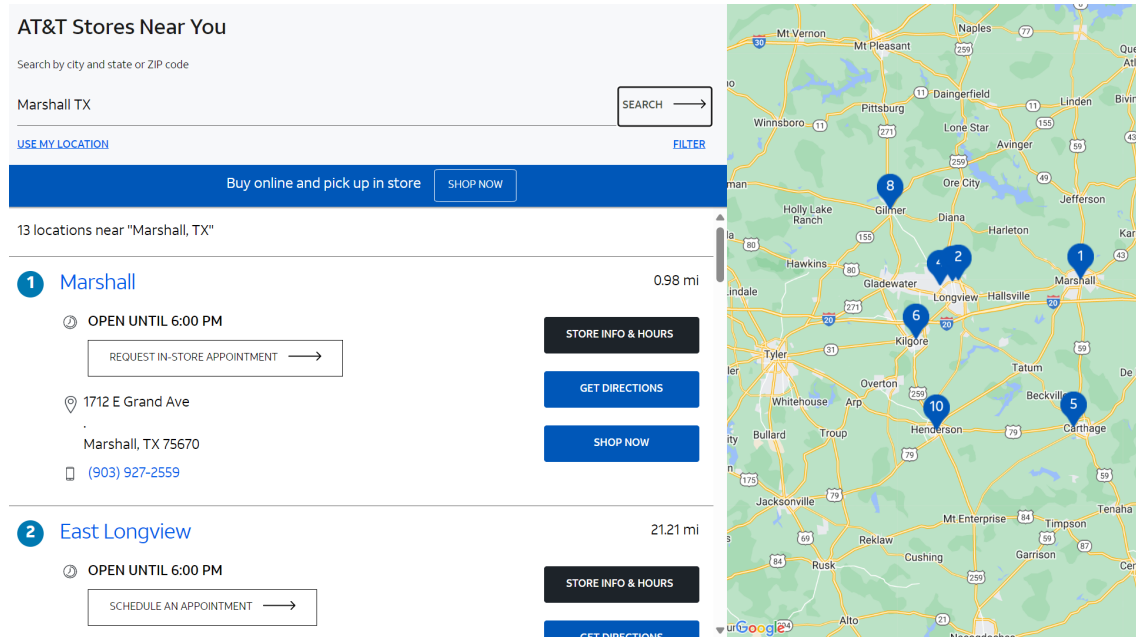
AT&T Stores Near You

Search by city and state or ZIP code

Marshall TX

SEARCH

USE MY LOCATION

FILTER

Buy online and pick up in store SHOP NOW

13 locations near "Marshall, TX"

1 Marshall 0.98 mi

OPEN UNTIL 6:00 PM

REQUEST IN-STORE APPOINTMENT

STORE INFO & HOURS

GET DIRECTIONS

1712 E Grand Ave

.

Marshall, TX 75670

SHOP NOW

(903) 927-2559

2 East Longview 21.21 mi

OPEN UNTIL 6:00 PM

SCHEDULE AN APPOINTMENT

STORE INFO & HOURS

GET DIRECTIONS

Mt Vernon, Mt Pleasant, Naples, 30, 259, 77, 67, Daingerfield, Pittsburg, Winnsboro, 11, 271, Lone Star, Linden, 155, Avinger, 59, 11, 259, Ore City, 49, man, Jefferson, 8, Gilmer, Holly Lake Ranch, Diana, 155, Harleton, 80, 2, 1, Hawkins, 80, 4, 2, Marshall, Gladewater, Longview, Hallsville, 20, 271, 20, 20, 6, 59, Lindale, Tyler, 31, Kilgore, Tatum, Overton, 259, Beckville, Whitehouse, Arp, 10, 5, Bullard, Troup, Henderson, 79, Carthage, 79, 175, Jacksonville, 79, Mt Enterprise, 84, Tenaha, Timpson, 69, Reklaw, Cushing, Garrison, 59, Rusk, 259, Alto, Google